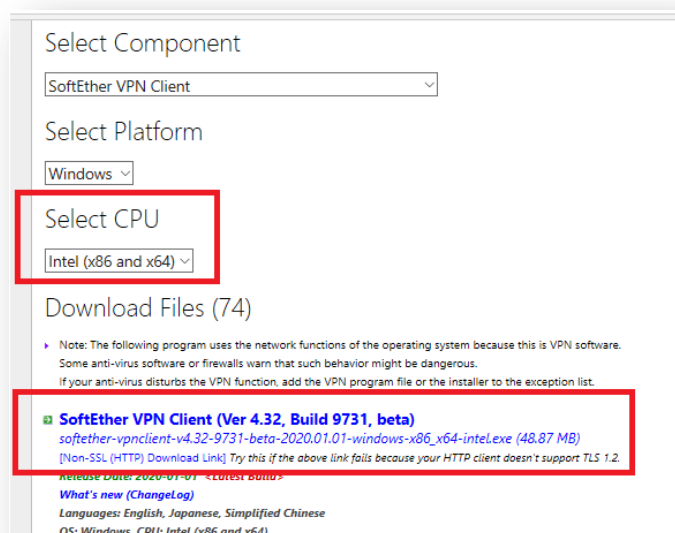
Select Component

SoftEther VPN Client

Select Platform

Windows

Select CPU

Intel (x86 and x64)

Download Files (74)

Note: The following program uses the network functions of the operating system because this is VPN software. Some anti-virus software or firewalls warn that such behavior might be dangerous. If your anti-virus disturbs the VPN function, add the VPN program file or the installer to the exception list.

SoftEther VPN Client (Ver 4.32, Build 9731, beta)
softether-vpnclient-v4.32-9731-beta-2020.01.01-windows-x86_x64-intel.exe (48.87 MB)
[Non-SSL (HTTP) Download Link] Try this if the above link fails because your HTTP client doesn't support TLS 1.2.
Release Date: 2020-01-01 <Latest Build>
What's new (ChangeLog)
Languages: English, Japanese, Simplified Chinese
OS: Windows, CPU: Intel (x86 and x64)